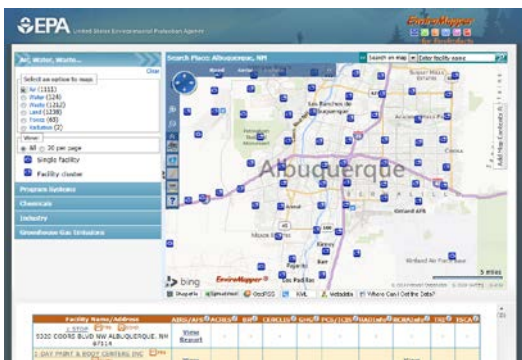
EPA United States Environmental Protection Agency

EnviroMapper for Envirofacts

Air, Water, Waste...
Clear
Select an option to map
Air (1111)
Water (124)
Waste (1112)
Land (1238)
Toxics (65)
Radiation (2)
View
All 20 per page
Single facility
Facility cluster

Program Systems
Chemicals
Industry
Greenhouse Gas Emissions

Search Place: Albuquerque, NM
Search on map
Enter facility name
Add Map Contents

Albuquerque
Los Ranchos de Albuquerque
Kirtland AFB
Isleta Pueblo
Los Padillas
Sandia Park
Cedar Crest
Tijeras
5 miles

bing
EnviroMapper
Shapefile
Spreadsheet
GeoRSS
KML
Metadata
Where Can I Get the Data?

| Facility Name/Address | AIRS/AFS | ACRES | BR | CERCLIS | GHG | PCS/ICIS | RADInfo | RCRAInfo | TRI | TSCA |
|---|---|---|---|---|---|---|---|---|---|---|
| 1 STOP 5320 COORS BLVD NW ALBUQUERQUE, NM 87114 | View Report | | | | | | | | | |
| 1 DAY PAINT & BODY CENTERS INC | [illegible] | | | | | | | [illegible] | | |